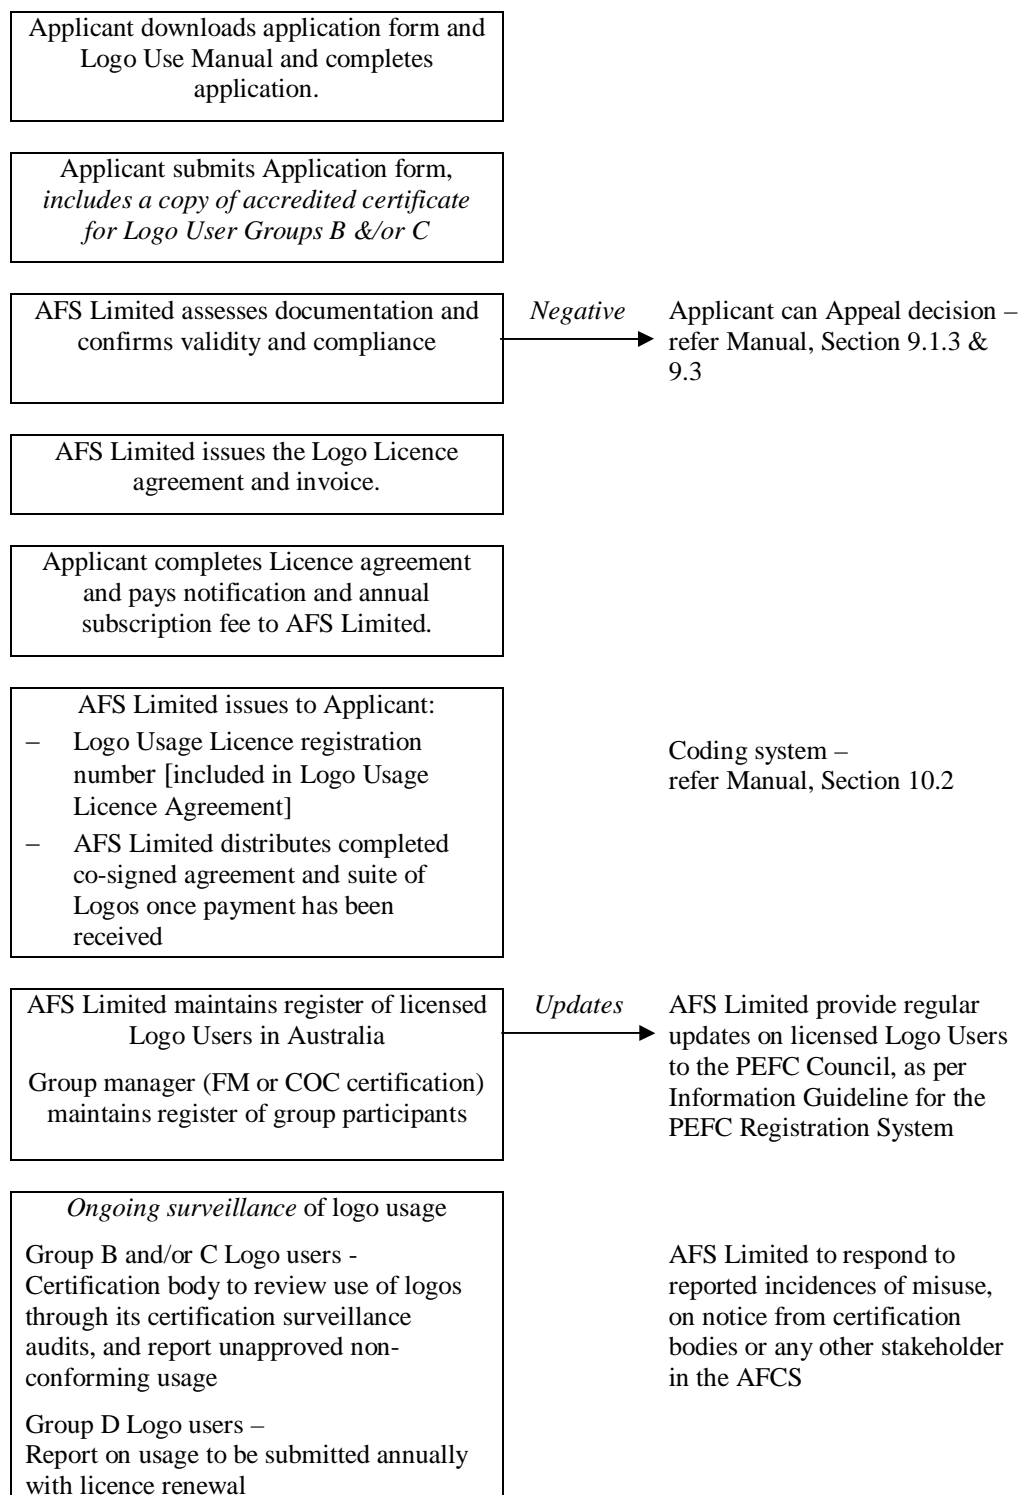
Applicant downloads application form and Logo Use Manual and completes application.

Applicant submits Application form, *includes a copy of accredited certificate for Logo User Groups B &/or C*

AFS Limited assesses documentation and confirms validity and compliance

*Negative*

Applicant can Appeal decision – refer Manual, Section 9.1.3 & 9.3

AFS Limited issues the Logo Licence agreement and invoice.

Applicant completes Licence agreement and pays notification and annual subscription fee to AFS Limited.

AFS Limited issues to Applicant:
– Logo Usage Licence registration number [included in Logo Usage Licence Agreement]
– AFS Limited distributes completed co-signed agreement and suite of Logos once payment has been received

Coding system – refer Manual, Section 10.2

AFS Limited maintains register of licensed Logo Users in Australia

Group manager (FM or COC certification) maintains register of group participants

*Updates*

AFS Limited provide regular updates on licensed Logo Users to the PEFC Council, as per Information Guideline for the PEFC Registration System

*Ongoing surveillance* of logo usage

Group B and/or C Logo users - Certification body to review use of logos through its certification surveillance audits, and report unapproved non-conforming usage

Group D Logo users – Report on usage to be submitted annually with licence renewal

AFS Limited to respond to reported incidences of misuse, on notice from certification bodies or any other stakeholder in the AFCS